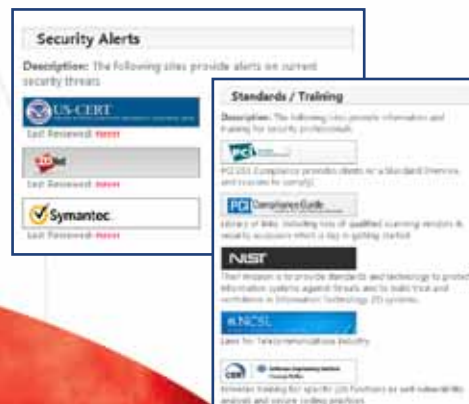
Security Alerts

Description: The following sites provide alerts on current security threats

US-CERT

Last Reviewed: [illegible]

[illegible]

Last Reviewed: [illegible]

Symantec.

Last Reviewed: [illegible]

Standards / Training

Description: The following sites provide information and training for security professionals.

PCI

PCI DSS Compliance provides clients w/ a Standard Overview, and resources to comply.

PCI Compliance Guide

Library of links, including lists of qualified scanning vendors & security assessors which a key in getting started.

NIST

Their mission is to provide standards and technology to protect information systems against threats and to build trust and confidence in Information Technology (IT) systems.

NCSL

Laws for Telecommunications Industry

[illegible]

Provides training for specific job functions as well vulnerability analysis and secure coding practices.